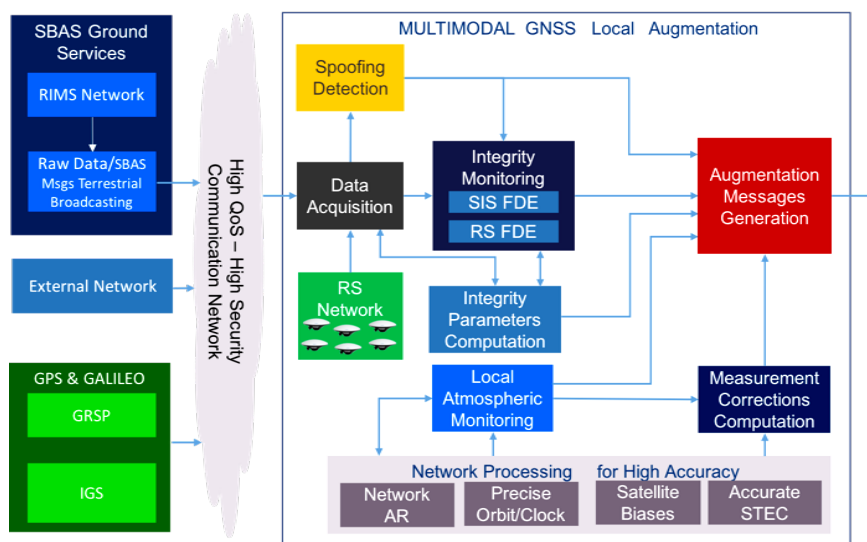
SBAS Ground Services

RIMS Network

Raw Data/SBAS Msgs Terrestrial Broadcasting

External Network

GPS & GALILEO

GRSP

IGS

High QoS – High Security Communication Network

MULTIMODAL GNSS Local Augmentation

Spoofing Detection

Data Acquisition

Integrity Monitoring

SIS FDE

RS FDE

Augmentation Messages Generation

RS Network

Integrity Parameters Computation

Local Atmospheric Monitoring

Measurement Corrections Computation

Network Processing for High Accuracy

Network AR

Precise Orbit/Clock

Satellite Biases

Accurate STEC